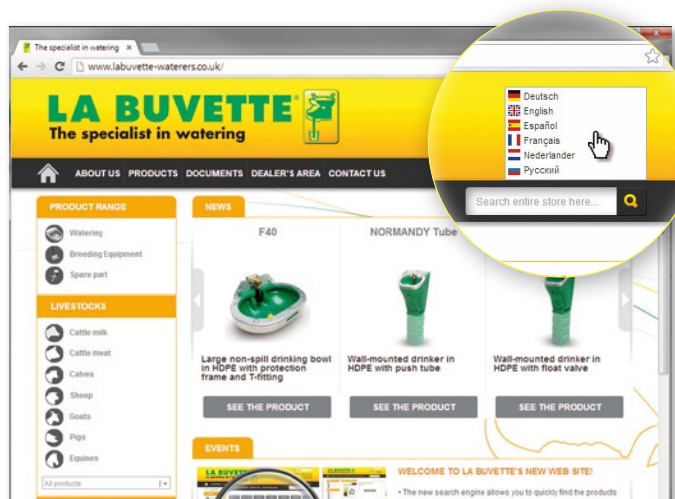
The specialist in watering ×

www.labuvette-waterers.co.uk/

LA BUVETTE®
The specialist in watering

ABOUT US PRODUCTS DOCUMENTS DEALER'S AREA CONTACT US

Deutsch
English
Español
Français
Nederlander
Русский

Search entire store here...

PRODUCT RANGE
Watering
Breeding Equipment
Spare part

LIVESTOCKS
Cattle milk
Cattle meat
Calves
Sheep
Goats
Pigs
Equines

All products

NEWS

F40
Large non-spill drinking bowl in HDPE with protection frame and T-fitting
SEE THE PRODUCT

NORMANDY Tube
Wall-mounted drinker in HDPE with push tube
SEE THE PRODUCT

Wall-mounted drinker in HDPE with float valve
SEE THE PRODUCT

EVENTS

LA BUVETTE

WELCOME TO LA BUVETTE'S NEW WEB SITE!
• The new search engine allows you to quickly find the products